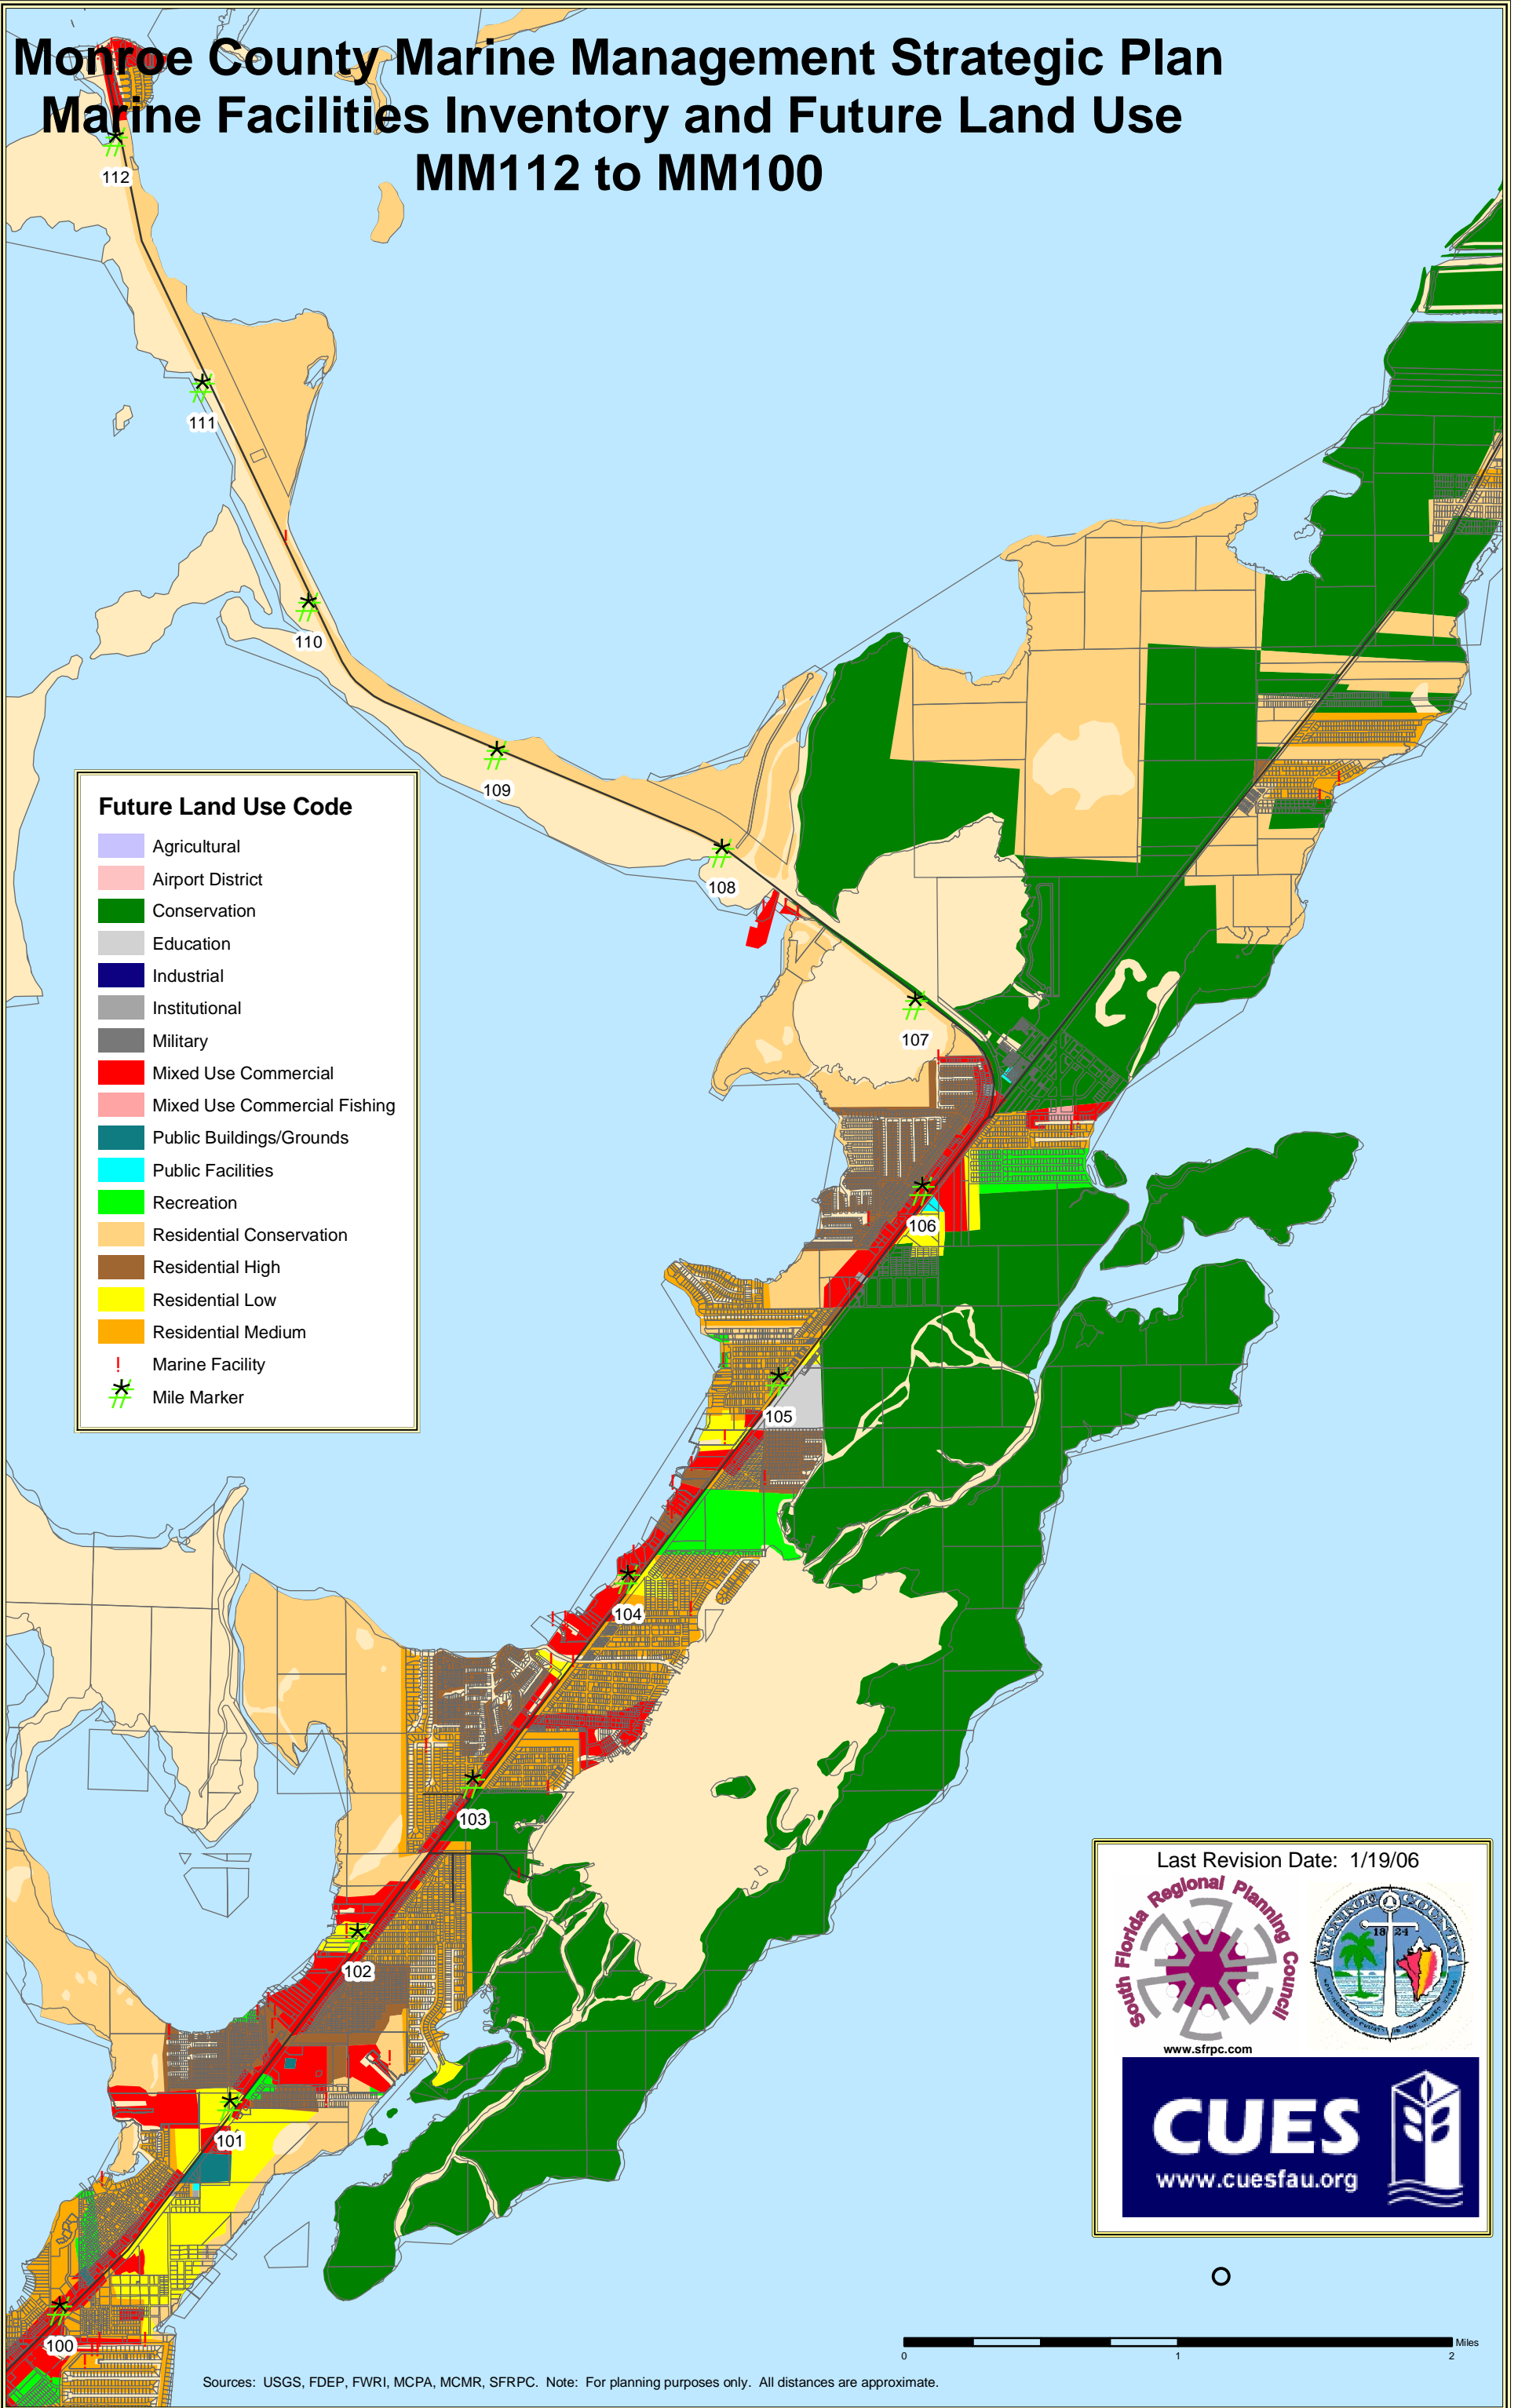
Monroe County Marine Management Strategic Plan
Marine Facilities Inventory and Future Land Use
MM112 to MM100

112
111
110
109
108
107
106
105
104
103
102
101
100

Future Land Use Code
Agricultural
Airport District
Conservation
Education
Industrial
Institutional
Military
Mixed Use Commercial
Mixed Use Commercial Fishing
Public Buildings/Grounds
Public Facilities
Recreation
Residential Conservation
Residential High
Residential Low
Residential Medium
Marine Facility
Mile Marker

Last Revision Date: 1/19/06
South Florida Regional Planning Council
www.sfrpc.com
Monroe County 1824
CUES
www.cuesfau.org

0
1
2
Miles

Sources: USGS, FDEP, FWRI, MCPA, MCMR, SFRPC. Note: For planning purposes only. All distances are approximate.